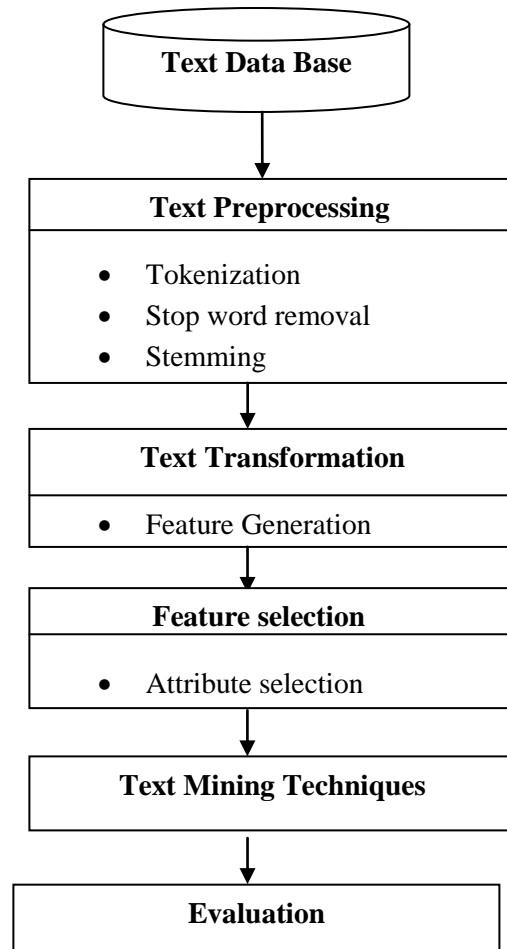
Text Data Base

Text Preprocessing

- Tokenization
- Stop word removal
- Stemming

Text Transformation

- Feature Generation

Feature selection

- Attribute selection

Text Mining Techniques

Evaluation